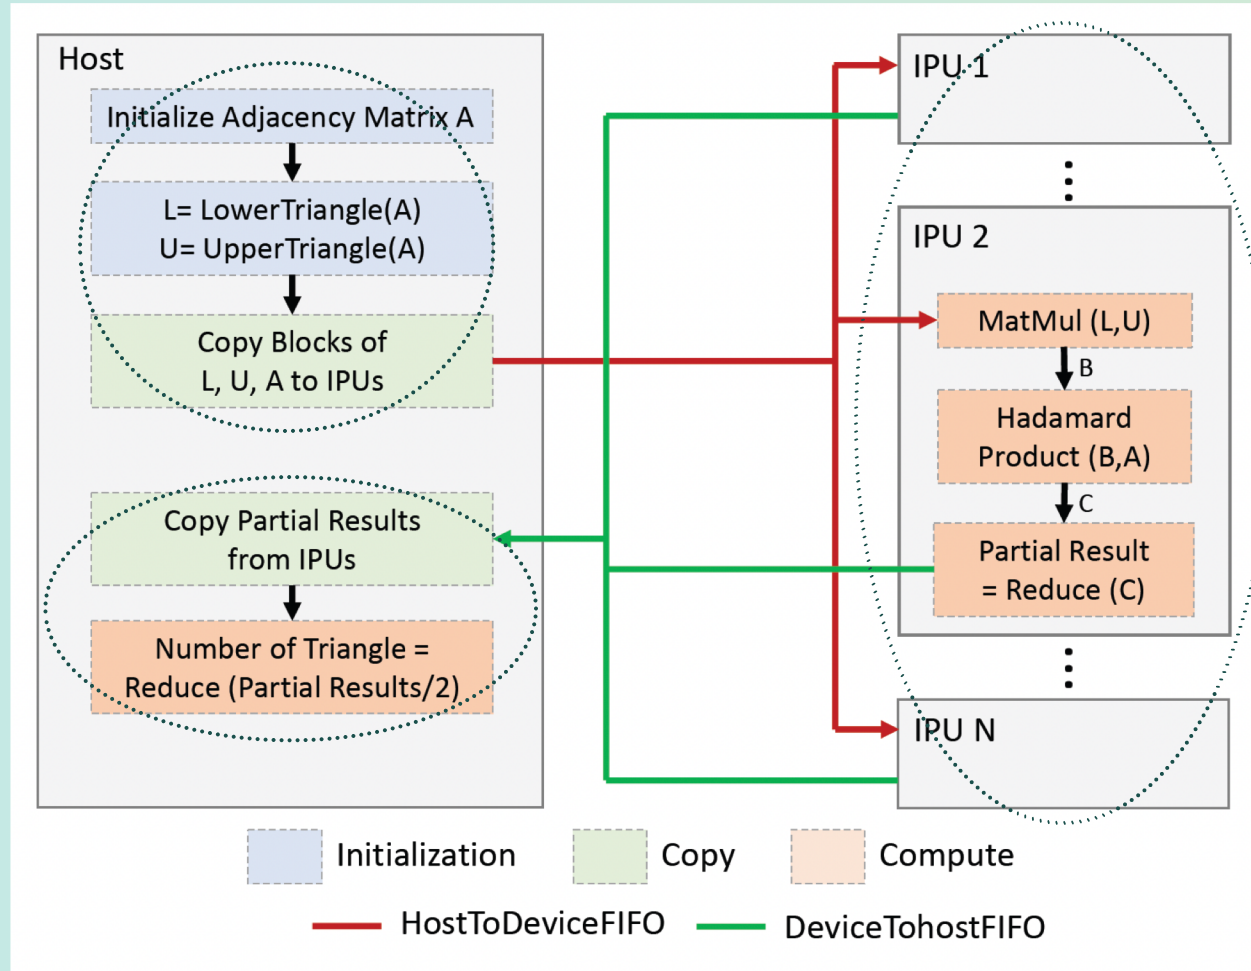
Host

Initialize Adjacency Matrix A

L= LowerTriangle(A)
U= UpperTriangle(A)

Copy Blocks of
L, U, A to IPUs

Copy Partial Results
from IPUs

Number of Triangle =
Reduce (Partial Results/2)

IPU 1

IPU 2

MatMul (L,U)

B

Hadamard
Product (B,A)

C

Partial Result
= Reduce (C)

IPU N

Initialization

Copy

Compute

HostToDeviceFIFO

DeviceTohostFIFO